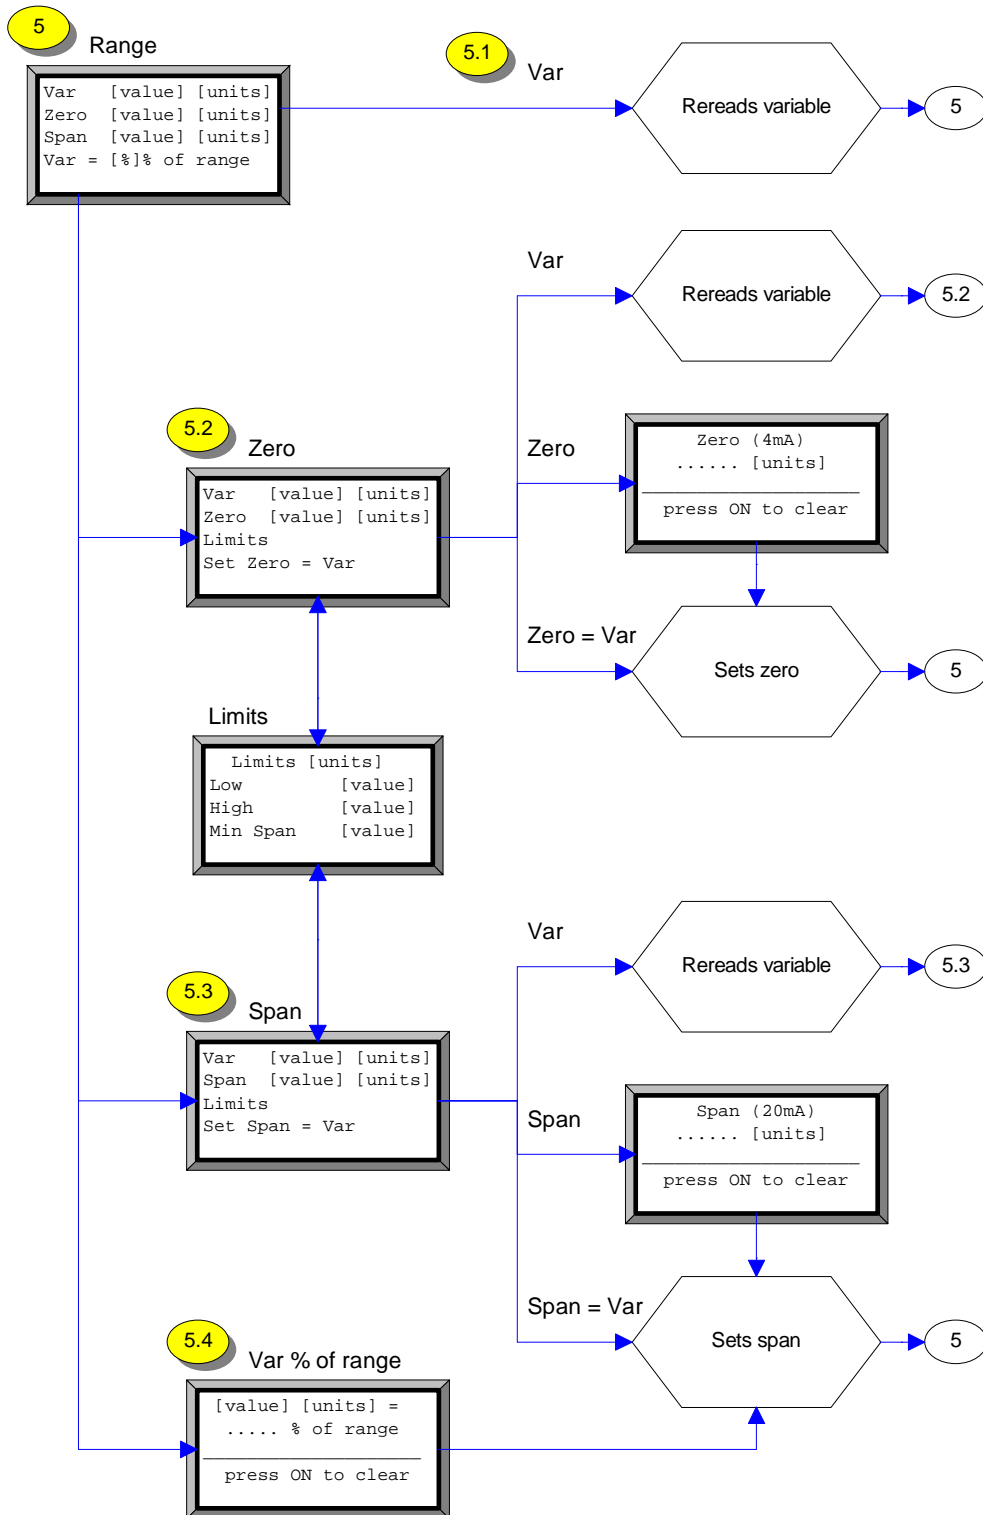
5 Range

Var [value] [units]
Zero [value] [units]
Span [value] [units]
Var = [%]% of range

5.1 Var

Rereads variable

5

Var

Rereads variable

5.2

5.2 Zero

Var [value] [units]
Zero [value] [units]
Limits
Set Zero = Var

Zero

Zero (4mA)
...... [units]
press ON to clear

Zero = Var

Sets zero

5

Limits

Limits [units]
Low [value]
High [value]
Min Span [value]

Var

Rereads variable

5.3

5.3 Span

Var [value] [units]
Span [value] [units]
Limits
Set Span = Var

Span

Span (20mA)
...... [units]
press ON to clear

Span = Var

Sets span

5

5.4 Var % of range

[value] [units] =
..... % of range
press ON to clear